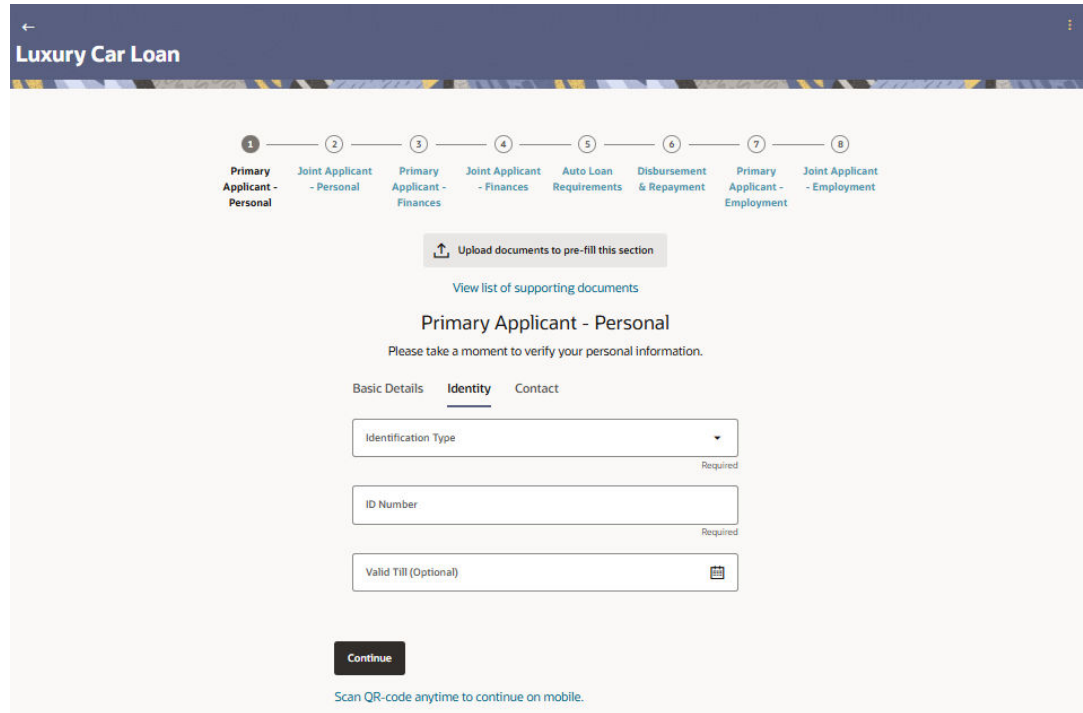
←
Luxury Car Loan

1 Primary Applicant - Personal
2 Joint Applicant - Personal
3 Primary Applicant - Finances
4 Joint Applicant - Finances
5 Auto Loan Requirements
6 Disbursement & Repayment
7 Primary Applicant - Employment
8 Joint Applicant - Employment

Upload documents to pre-fill this section

View list of supporting documents

Primary Applicant - Personal

Please take a moment to verify your personal information.

Basic Details Identity Contact

Identification Type
Required

ID Number
Required

Valid Till (Optional)

Continue

Scan QR-code anytime to continue on mobile.